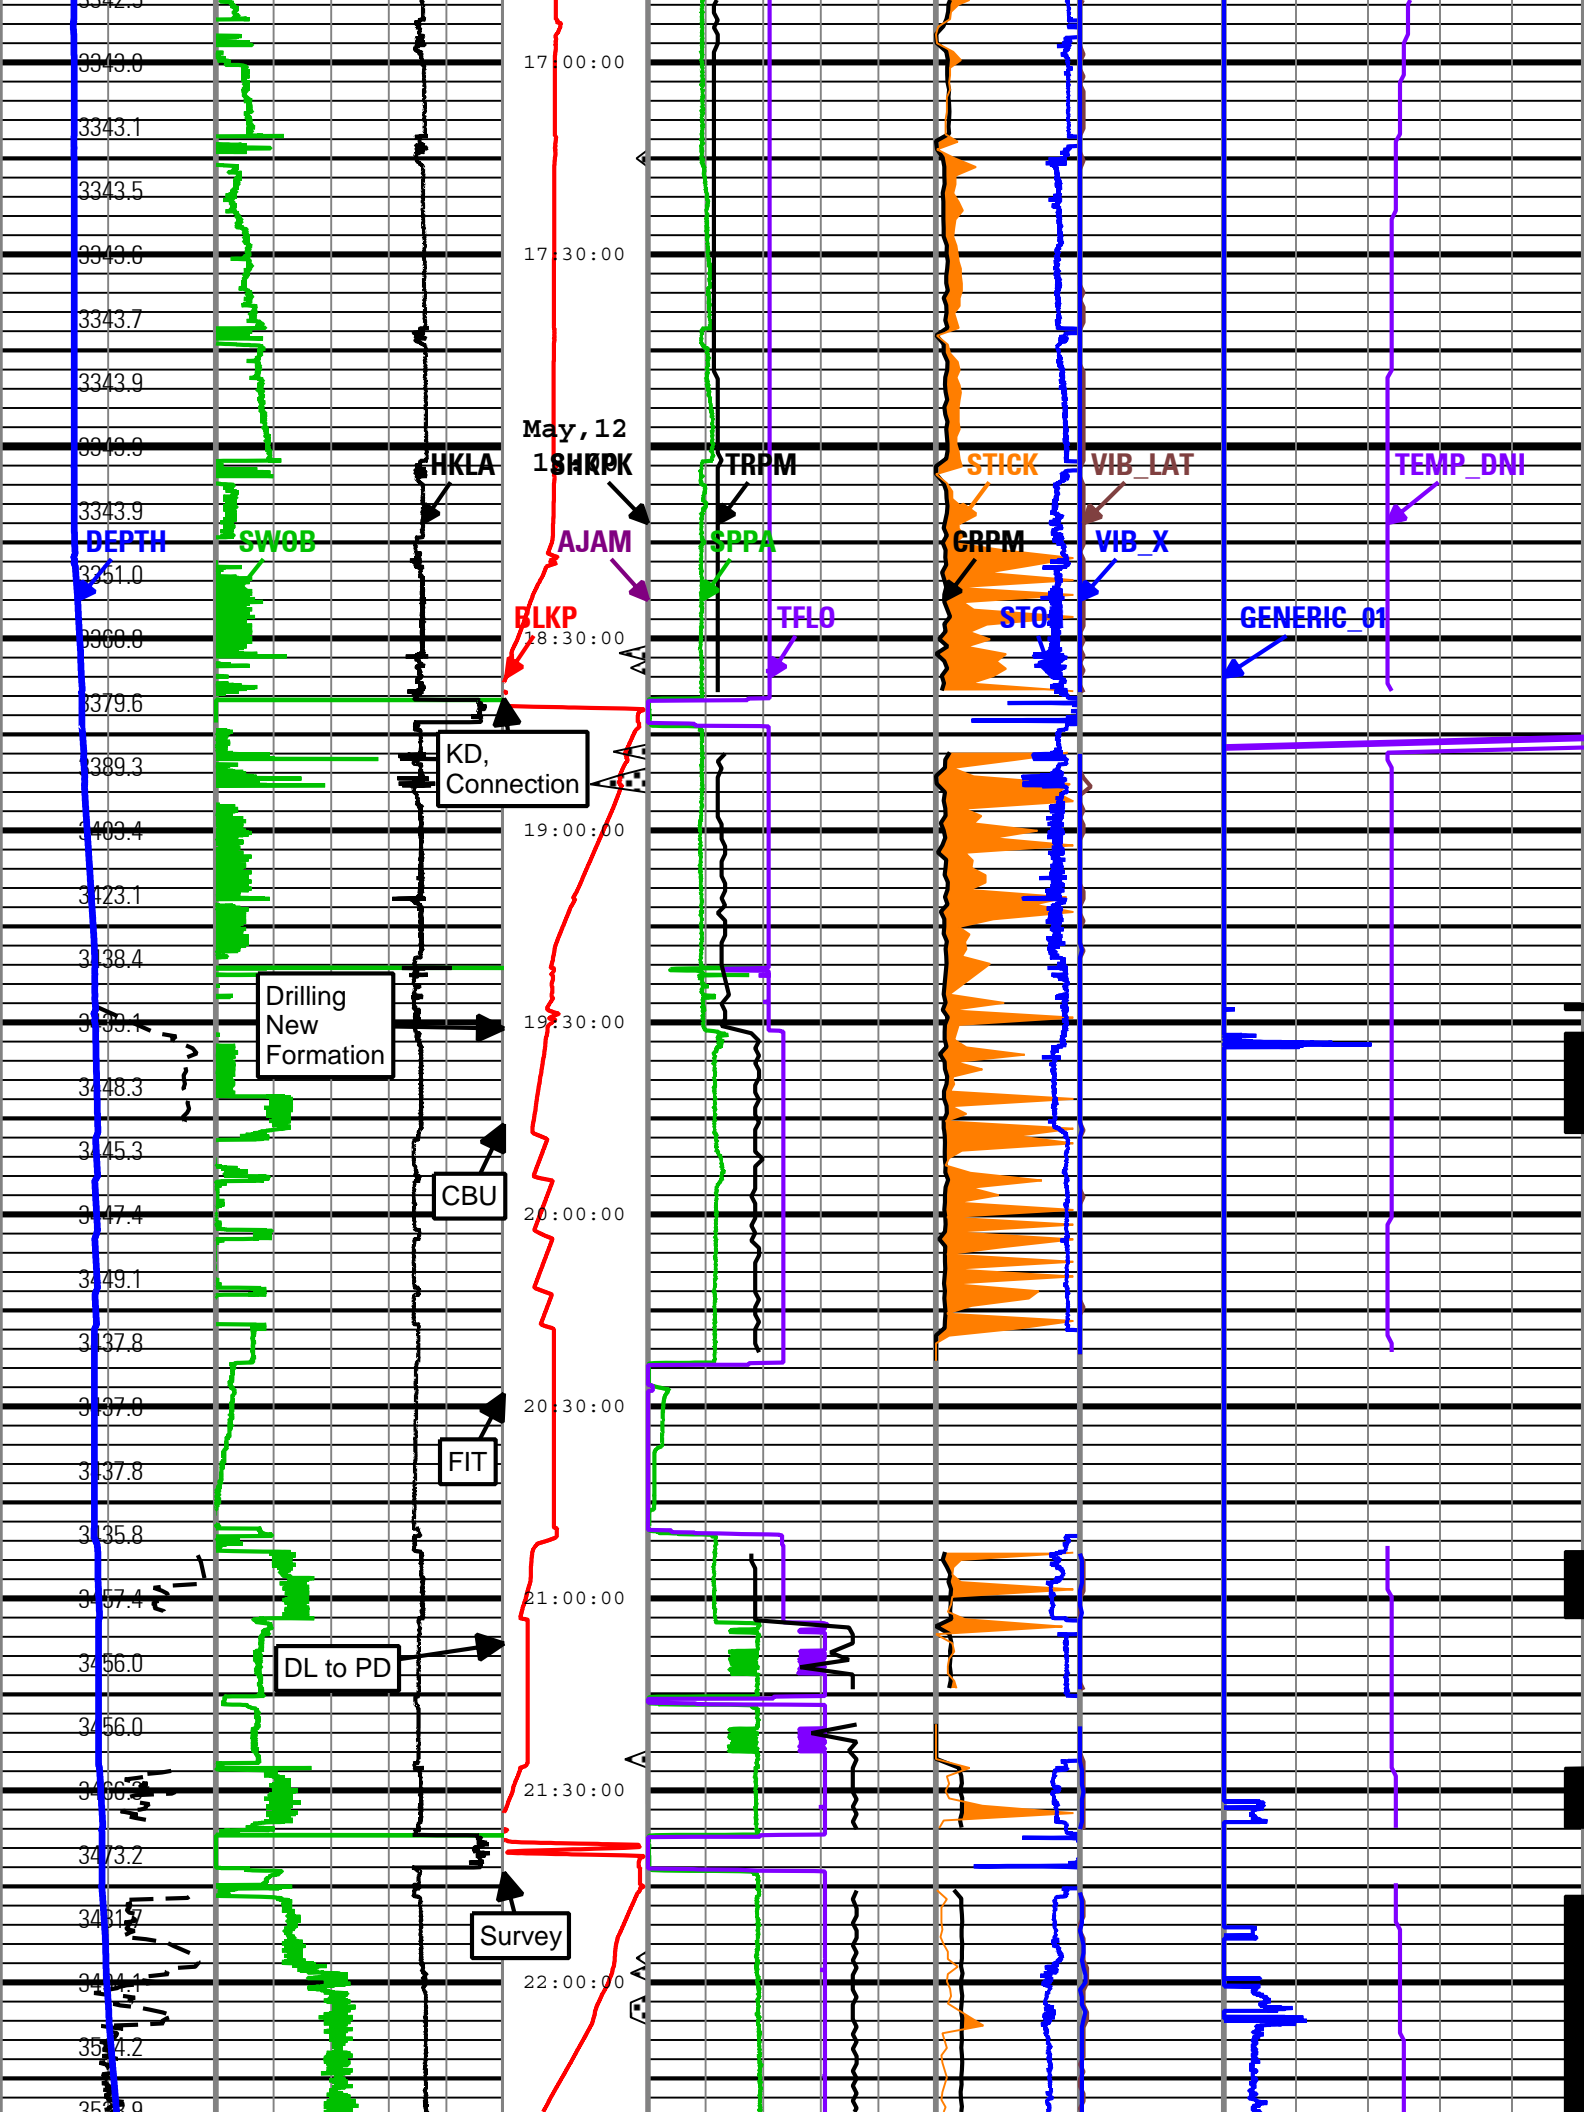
3343.0
3343.1
3343.5
3343.6
3343.7
3343.9
3343.9
3343.9
DEPTH
3351.0
3368.8
3379.6
3389.3
3403.4
3423.1
3438.4
3439.1
3448.3
3445.3
3447.4
3449.1
3437.8
3437.8
3437.8
3435.8
3457.4
3456.0
3456.0
3466.3
3473.2
3481.7
3494.1
3514.2
3529.9

SWOB

HKLA

17:00:00
17:30:00
May,12
18:00:00
SHKPK
AJAM
BLKP
18:30:00
KD, Connection
19:00:00
Drilling New Formation
19:30:00
CBU
20:00:00
20:30:00
FIT
21:00:00
DL to PD
21:30:00
Survey
22:00:00

TRPM
SPPA
TFLO

STICK
CRPM
STOR
VIB_LAT
VIB_X

GENERIC_01

TEMP_DNI